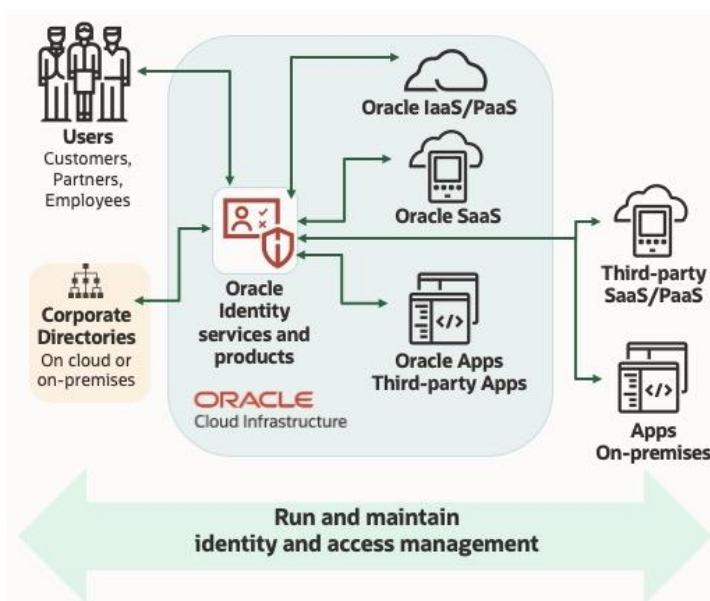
Users
Customers, Partners, Employees

Corporate Directories
On cloud or on-premises

Oracle Identity services and products

ORACLE
Cloud Infrastructure

Oracle IaaS/PaaS

Oracle SaaS

Oracle Apps
Third-party Apps

Third-party SaaS/PaaS

Apps
On-premises

Run and maintain
identity and access management